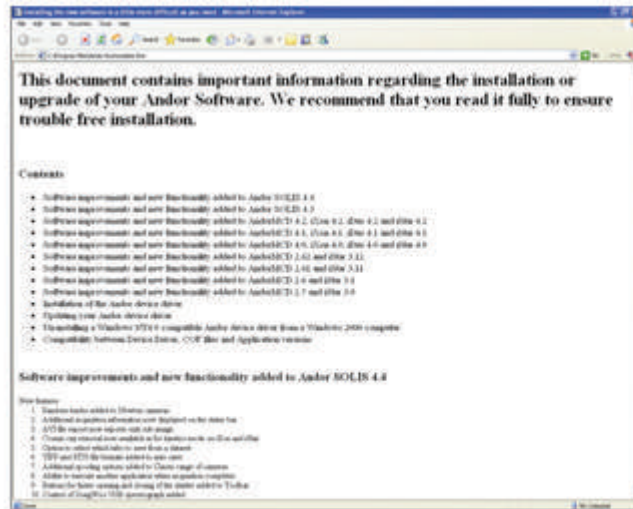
This document contains important information regarding the installation or upgrade of your Andor Software. We recommend that you read it fully to ensure trouble free installation.

Contents

- Software improvements and new functionality added to Andor SOLIS 4.4
- Software improvements and new functionality added to Andor SOLIS 4.3
- Software improvements and new functionality added to AndorMCD 4.2, iXon 4.2, iDus 4.2 and iStar 4.2
- Software improvements and new functionality added to AndorMCD 4.1, iXon 4.1, iDus 4.1 and iStar 4.1
- Software improvements and new functionality added to AndorMCD 4.0, iXon 4.0, iDus 4.0 and iStar 4.0
- Software improvements and new functionality added to AndorMCD 2.62 and iStar 3.12
- Software improvements and new functionality added to AndorMCD 2.61 and iStar 3.11
- Software improvements and new functionality added to AndorMCD 2.6 and iStar 3.8
- Software improvements and new functionality added to AndorMCD 2.5 and iStar 3.6
- Installation of the Andor device driver
- Updating your Andor device driver
- Uninstalling a Windows NT4.0 compatible Andor device driver from a Windows 2000 computer
- Compatibility between Device Driver, COF files and Application versions

Software improvements and new functionality added to Andor SOLIS 4.4

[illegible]